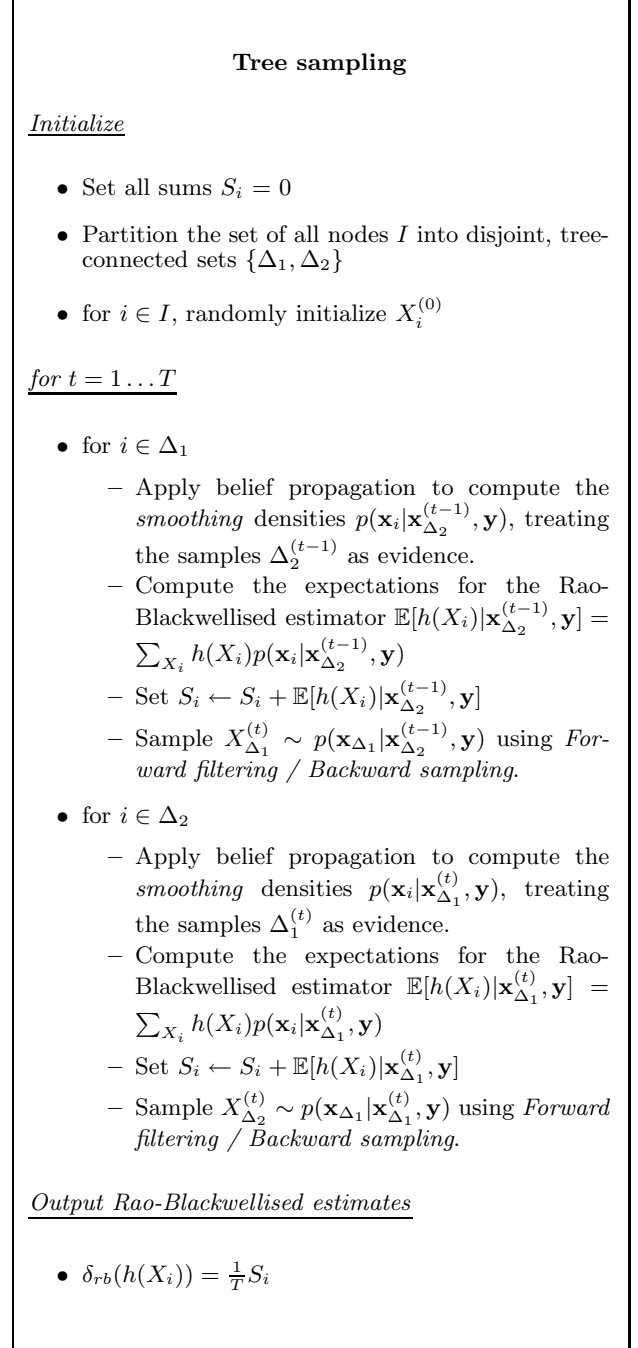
**Tree sampling**

*Initialize*

- Set all sums $S_i = 0$
- Partition the set of all nodes $I$ into disjoint, tree-connected sets $\{\Delta_1, \Delta_2\}$
- for $i \in I$, randomly initialize $X_i^{(0)}$

*for $t = 1 \dots T$*

- for $i \in \Delta_1$
  - Apply belief propagation to compute the *smoothing* densities $p(\mathbf{x}_i|\mathbf{x}_{\Delta_2}^{(t-1)}, \mathbf{y})$, treating the samples $\Delta_2^{(t-1)}$ as evidence.
  - Compute the expectations for the Rao-Blackwellised estimator $\mathbb{E}[h(X_i)|\mathbf{x}_{\Delta_2}^{(t-1)}, \mathbf{y}] = \sum_{X_i} h(X_i)p(\mathbf{x}_i|\mathbf{x}_{\Delta_2}^{(t-1)}, \mathbf{y})$
  - Set $S_i \leftarrow S_i + \mathbb{E}[h(X_i)|\mathbf{x}_{\Delta_2}^{(t-1)}, \mathbf{y}]$
  - Sample $X_{\Delta_1}^{(t)} \sim p(\mathbf{x}_{\Delta_1}|\mathbf{x}_{\Delta_2}^{(t-1)}, \mathbf{y})$ using *Forward filtering / Backward sampling*.
- for $i \in \Delta_2$
  - Apply belief propagation to compute the *smoothing* densities $p(\mathbf{x}_i|\mathbf{x}_{\Delta_1}^{(t)}, \mathbf{y})$, treating the samples $\Delta_1^{(t)}$ as evidence.
  - Compute the expectations for the Rao-Blackwellised estimator $\mathbb{E}[h(X_i)|\mathbf{x}_{\Delta_1}^{(t)}, \mathbf{y}] = \sum_{X_i} h(X_i)p(\mathbf{x}_i|\mathbf{x}_{\Delta_1}^{(t)}, \mathbf{y})$
  - Set $S_i \leftarrow S_i + \mathbb{E}[h(X_i)|\mathbf{x}_{\Delta_1}^{(t)}, \mathbf{y}]$
  - Sample $X_{\Delta_2}^{(t)} \sim p(\mathbf{x}_{\Delta_1}|\mathbf{x}_{\Delta_1}^{(t)}, \mathbf{y})$ using *Forward filtering / Backward sampling*.

*Output Rao-Blackwellised estimates*

- $\delta_{rb}(h(X_i)) = \frac{1}{T} S_i$